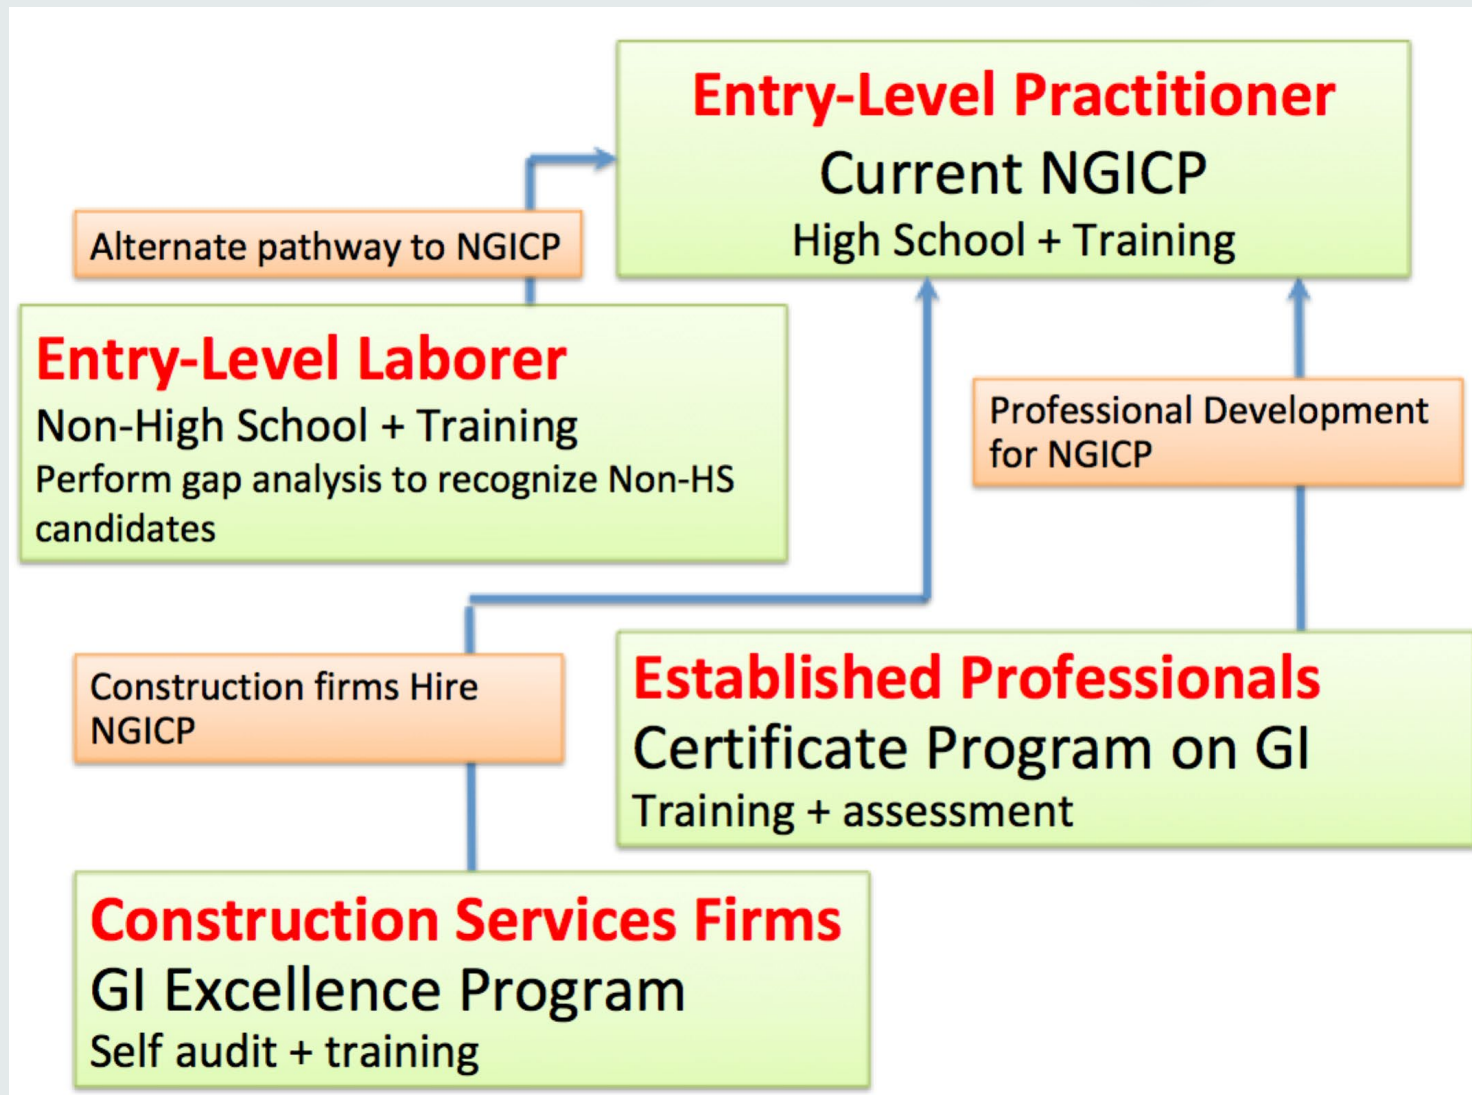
Entry-Level Practitioner
Current NGICP
High School + Training

Alternate pathway to NGICP

Entry-Level Laborer
Non-High School + Training
Perform gap analysis to recognize Non-HS candidates

Professional Development for NGICP

Construction firms Hire NGICP

Established Professionals
Certificate Program on GI
Training + assessment

Construction Services Firms
GI Excellence Program
Self audit + training